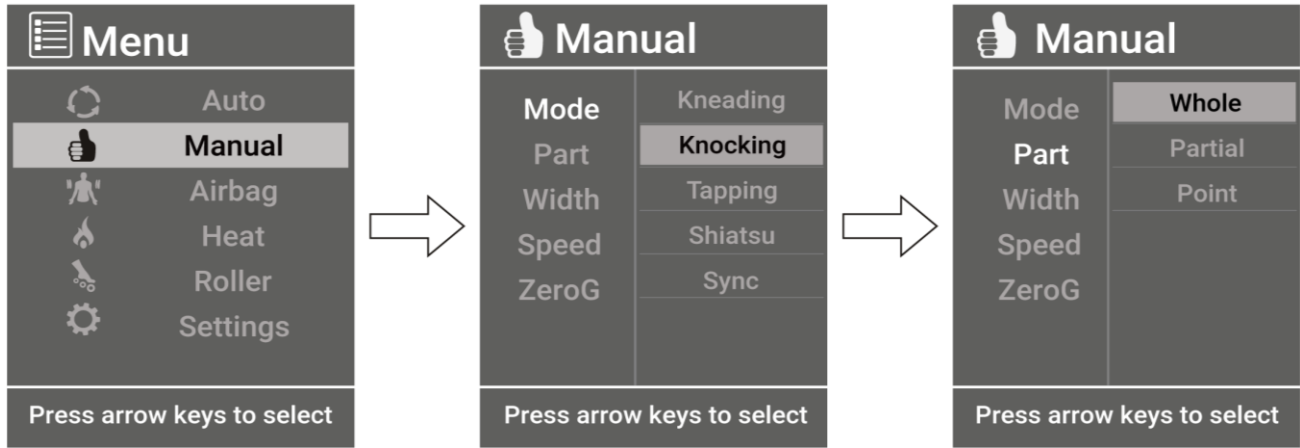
Menu

Auto
Manual
Airbag
Heat
Roller
Settings

Press arrow keys to select

Manual

Mode
Part
Width
Speed
ZeroG

Kneading
Knocking
Tapping
Shiatsu
Sync

Press arrow keys to select

Manual

Mode
Part
Width
Speed
ZeroG

Whole
Partial
Point

Press arrow keys to select